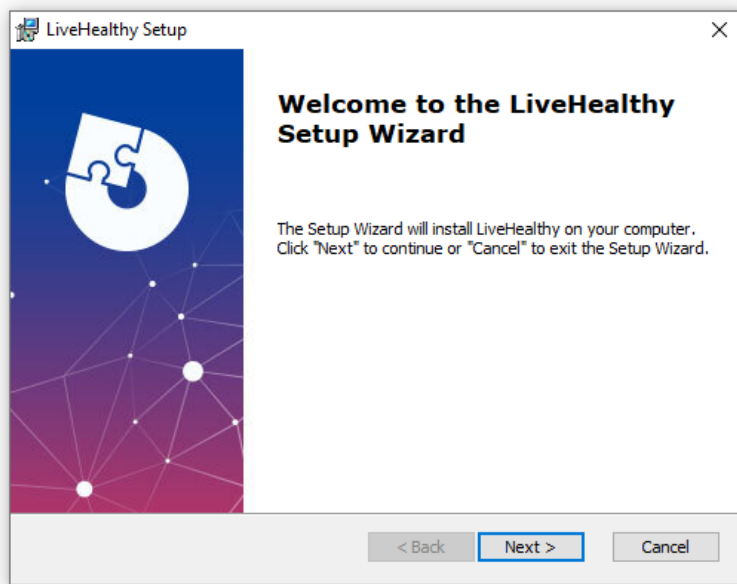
LiveHealthy Setup

×

Welcome to the LiveHealthy Setup Wizard

The Setup Wizard will install LiveHealthy on your computer. Click "Next" to continue or "Cancel" to exit the Setup Wizard.

< Back

Next >

Cancel